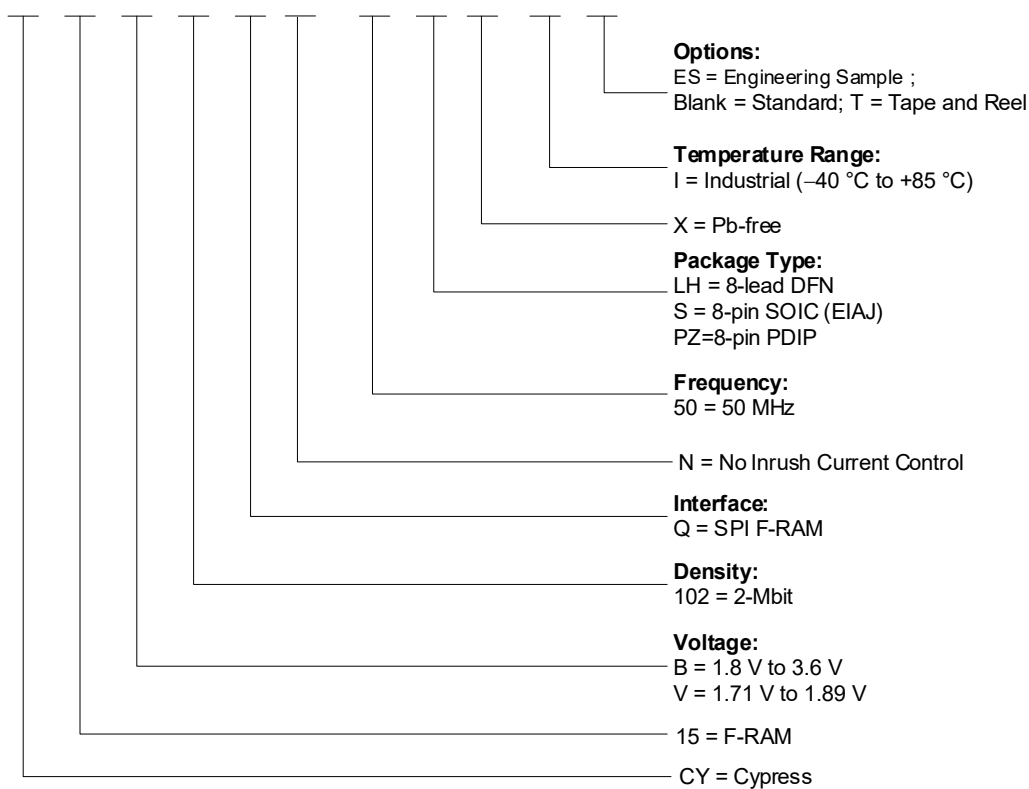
**Options:**
ES = Engineering Sample ;
Blank = Standard; T = Tape and Reel

**Temperature Range:**
I = Industrial (–40 °C to +85 °C)

X = Pb-free

**Package Type:**
LH = 8-lead DFN
S = 8-pin SOIC (EIAJ)
PZ=8-pin PDIP

**Frequency:**
50 = 50 MHz

N = No Inrush Current Control

**Interface:**
Q = SPI F-RAM

**Density:**
102 = 2-Mbit

**Voltage:**
B = 1.8 V to 3.6 V
V = 1.71 V to 1.89 V

15 = F-RAM

CY = Cypress